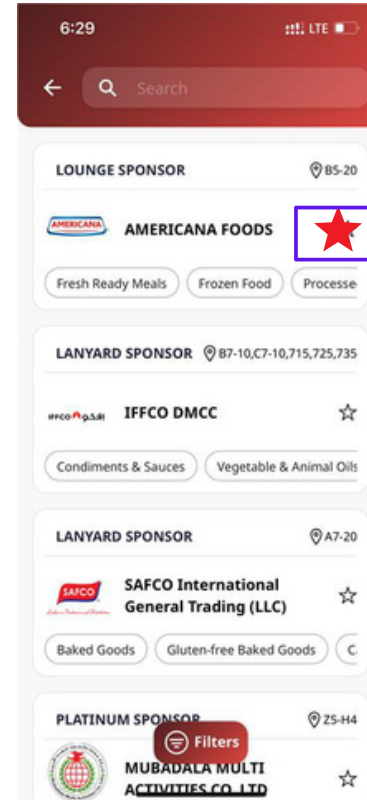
6:29
LTE

Search

LOUNGE SPONSOR
B5-20

AMERICANA

AMERICANA FOODS

Fresh Ready Meals
Frozen Food
Processe

LANYARD SPONSOR
B7-10,C7-10,715,725,735

IFFCO

IFFCO DMCC

Condiments & Sauces
Vegetable & Animal Oils

LANYARD SPONSOR
A7-20

SAFCO

SAFCO International General Trading (LLC)

Baked Goods
Gluten-free Baked Goods
C

PLATINUM SPONSOR
Z5-H4

Filters

MUBADALA MULTI ACTIVITIES CO.LTD